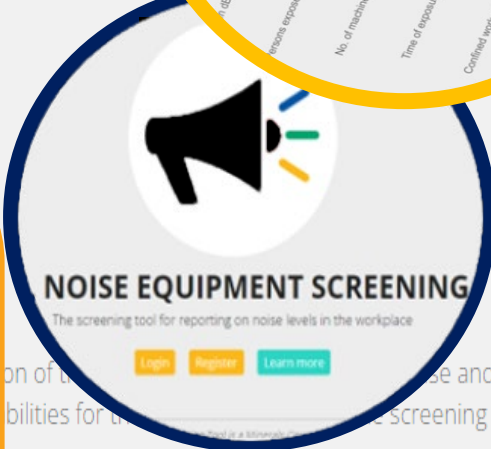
Persons expos
No. of machin
Time of exposu
Confined wo

NOISE EQUIPMENT SCREENING
The screening tool for reporting on noise levels in the workplace
Login Register Learn more

on of t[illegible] se and
bilities for th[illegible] e screening